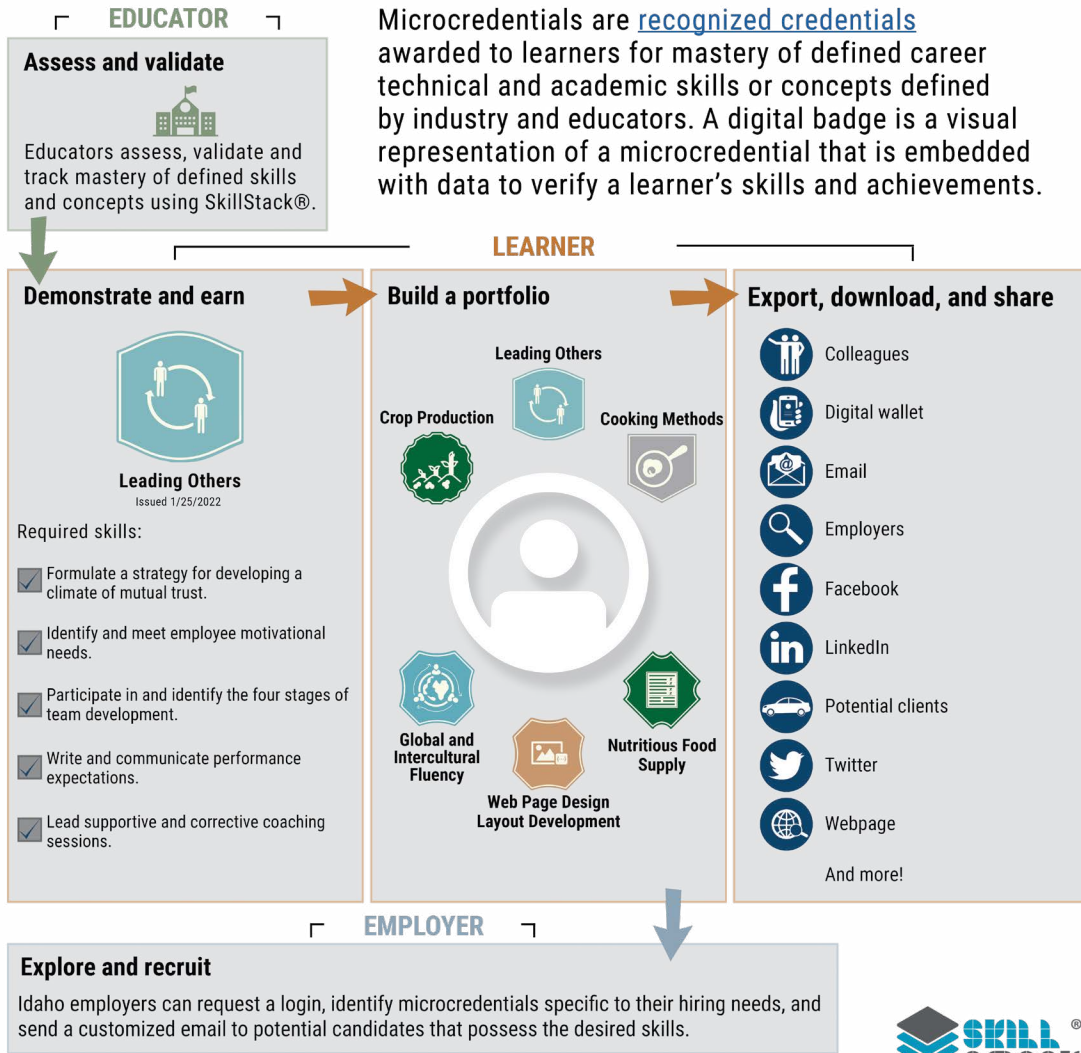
EDUCATOR

Assess and validate

Educators assess, validate and track mastery of defined skills and concepts using SkillStack®.

Microcredentials are recognized credentials awarded to learners for mastery of defined career technical and academic skills or concepts defined by industry and educators. A digital badge is a visual representation of a microcredential that is embedded with data to verify a learner's skills and achievements.

LEARNER

Demonstrate and earn

Leading Others
Issued 1/25/2022

Required skills:

Formulate a strategy for developing a climate of mutual trust.

Identify and meet employee motivational needs.

Participate in and identify the four stages of team development.

Write and communicate performance expectations.

Lead supportive and corrective coaching sessions.

Build a portfolio

Leading Others

Crop Production

Cooking Methods

Global and Intercultural Fluency

Web Page Design Layout Development

Nutritious Food Supply

Export, download, and share

Colleagues

Digital wallet

Email

Employers

Facebook

LinkedIn

Potential clients

Twitter

Webpage

And more!

EMPLOYER

Explore and recruit

Idaho employers can request a login, identify microcredentials specific to their hiring needs, and send a customized email to potential candidates that possess the desired skills.

SKILL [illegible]®